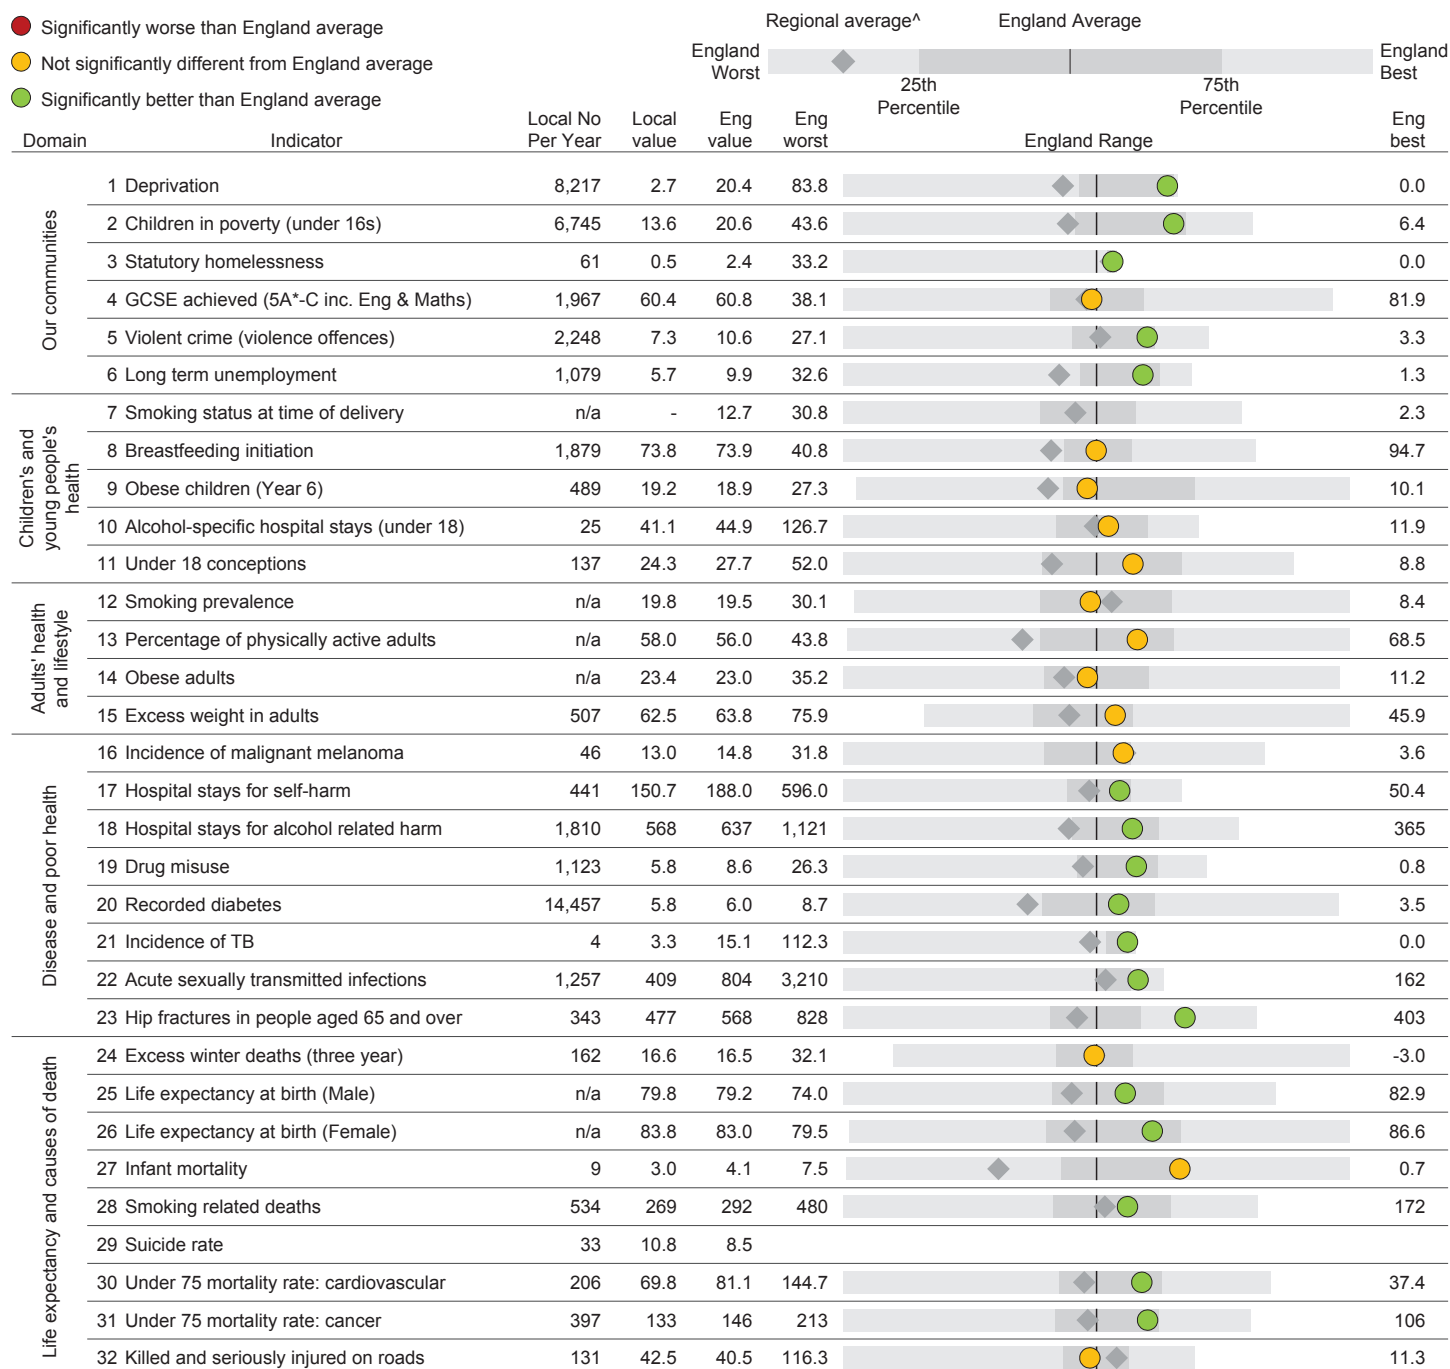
Significantly worse than England average
Not significantly different from England average
Significantly better than England average

Regional average^ England Average
England Worst 25th Percentile 75th Percentile England Best

| Domain | Indicator | Local No Per Year | Local value | Eng value | Eng worst | England Range | Eng best |
|---|---|---|---|---|---|---|---|
| Our communities | 1 Deprivation | 8,217 | 2.7 | 20.4 | 83.8 | | 0.0 |
| | 2 Children in poverty (under 16s) | 6,745 | 13.6 | 20.6 | 43.6 | | 6.4 |
| | 3 Statutory homelessness | 61 | 0.5 | 2.4 | 33.2 | | 0.0 |
| | 4 GCSE achieved (5A*-C inc. Eng & Maths) | 1,967 | 60.4 | 60.8 | 38.1 | | 81.9 |
| | 5 Violent crime (violence offences) | 2,248 | 7.3 | 10.6 | 27.1 | | 3.3 |
| | 6 Long term unemployment | 1,079 | 5.7 | 9.9 | 32.6 | | 1.3 |
| Children's and young people's health | 7 Smoking status at time of delivery | n/a | - | 12.7 | 30.8 | | 2.3 |
| | 8 Breastfeeding initiation | 1,879 | 73.8 | 73.9 | 40.8 | | 94.7 |
| | 9 Obese children (Year 6) | 489 | 19.2 | 18.9 | 27.3 | | 10.1 |
| | 10 Alcohol-specific hospital stays (under 18) | 25 | 41.1 | 44.9 | 126.7 | | 11.9 |
| | 11 Under 18 conceptions | 137 | 24.3 | 27.7 | 52.0 | | 8.8 |
| Adults' health and lifestyle | 12 Smoking prevalence | n/a | 19.8 | 19.5 | 30.1 | | 8.4 |
| | 13 Percentage of physically active adults | n/a | 58.0 | 56.0 | 43.8 | | 68.5 |
| | 14 Obese adults | n/a | 23.4 | 23.0 | 35.2 | | 11.2 |
| | 15 Excess weight in adults | 507 | 62.5 | 63.8 | 75.9 | | 45.9 |
| Disease and poor health | 16 Incidence of malignant melanoma | 46 | 13.0 | 14.8 | 31.8 | | 3.6 |
| | 17 Hospital stays for self-harm | 441 | 150.7 | 188.0 | 596.0 | | 50.4 |
| | 18 Hospital stays for alcohol related harm | 1,810 | 568 | 637 | 1,121 | | 365 |
| | 19 Drug misuse | 1,123 | 5.8 | 8.6 | 26.3 | | 0.8 |
| | 20 Recorded diabetes | 14,457 | 5.8 | 6.0 | 8.7 | | 3.5 |
| | 21 Incidence of TB | 4 | 3.3 | 15.1 | 112.3 | | 0.0 |
| | 22 Acute sexually transmitted infections | 1,257 | 409 | 804 | 3,210 | | 162 |
| | 23 Hip fractures in people aged 65 and over | 343 | 477 | 568 | 828 | | 403 |
| Life expectancy and causes of death | 24 Excess winter deaths (three year) | 162 | 16.6 | 16.5 | 32.1 | | -3.0 |
| | 25 Life expectancy at birth (Male) | n/a | 79.8 | 79.2 | 74.0 | | 82.9 |
| | 26 Life expectancy at birth (Female) | n/a | 83.8 | 83.0 | 79.5 | | 86.6 |
| | 27 Infant mortality | 9 | 3.0 | 4.1 | 7.5 | | 0.7 |
| | 28 Smoking related deaths | 534 | 269 | 292 | 480 | | 172 |
| | 29 Suicide rate | 33 | 10.8 | 8.5 | | | |
| | 30 Under 75 mortality rate: cardiovascular | 206 | 69.8 | 81.1 | 144.7 | | 37.4 |
| | 31 Under 75 mortality rate: cancer | 397 | 133 | 146 | 213 | | 106 |
| | 32 Killed and seriously injured on roads | 131 | 42.5 | 40.5 | 116.3 | | 11.3 |